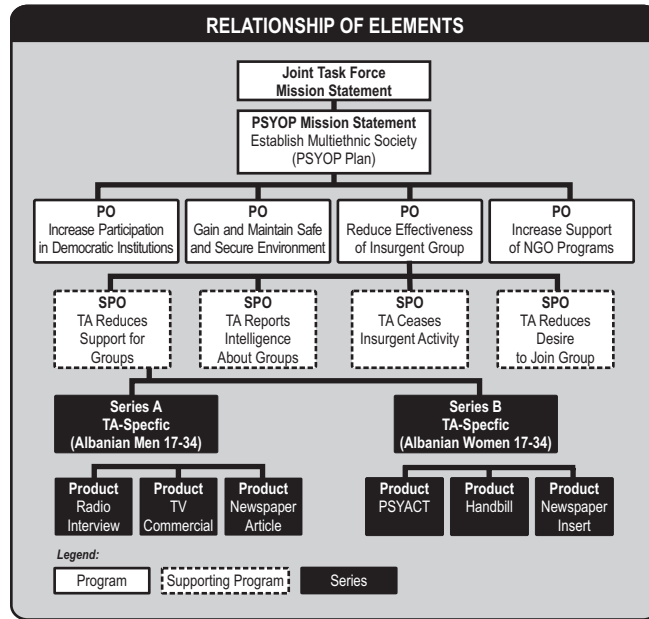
RELATIONSHIP OF ELEMENTS

Joint Task Force
Mission Statement

PSYOP Mission Statement
Establish Multiethnic Society
(PSYOP Plan)

PO
Increase Participation in Democratic Institutions

PO
Gain and Maintain Safe and Secure Environment

PO
Reduce Effectiveness of Insurgent Group

PO
Increase Support of NGO Programs

SPO
TA Reduces Support for Groups

SPO
TA Reports Intelligence About Groups

SPO
TA Ceases Insurgent Activity

SPO
TA Reduces Desire to Join Group

Series A
TA-Specfic
(Albanian Men 17-34)

Series B
TA-Specfic
(Albanian Women 17-34)

Product
Radio Interview

Product
TV Commercial

Product
Newspaper Article

Product
PSYACT

Product
Handbill

Product
Newspaper Insert

Legend:

Program

Supporting Program

Series